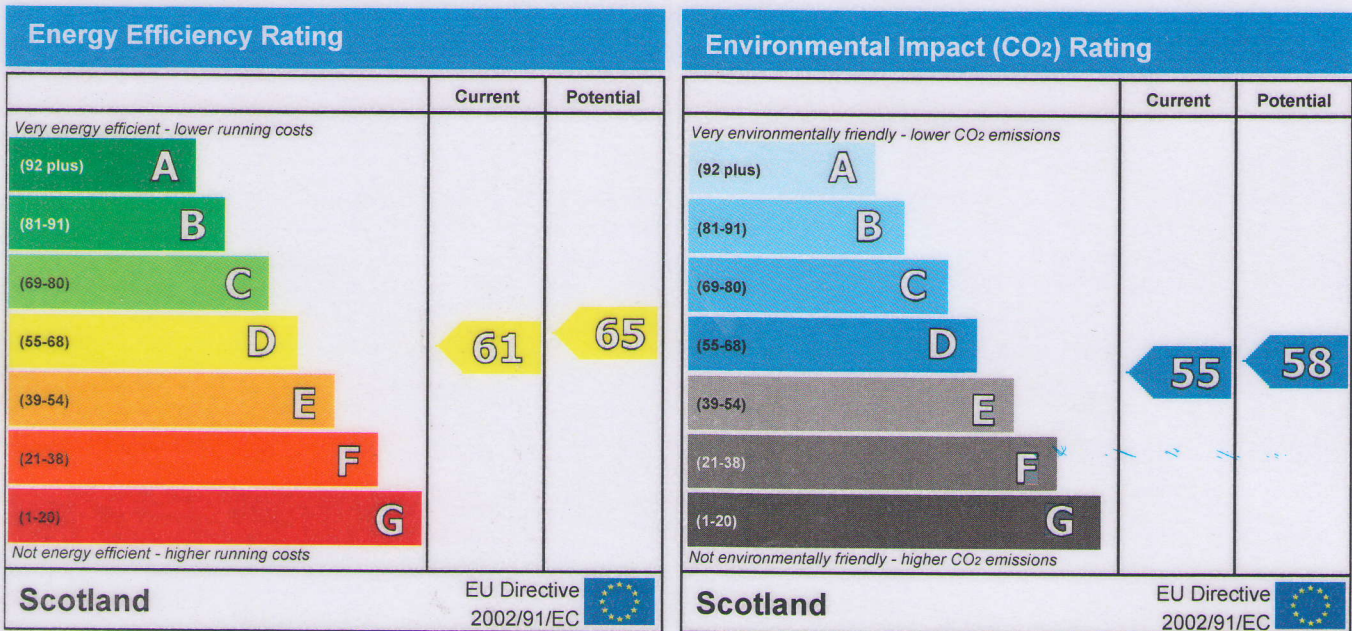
Energy Efficiency Rating

| | Current | Potential |
|---|---|---|
| Very energy efficient - lower running costs | | |
| (92 plus) A | | |
| (81-91) B | | |
| (69-80) C | | |
| (55-68) D | 61 | 65 |
| (39-54) E | | |
| (21-38) F | | |
| (1-20) G | | |
| Not energy efficient - higher running costs | | |

Scotland

EU Directive 2002/91/EC

Environmental Impact ($CO_2$) Rating

| | Current | Potential |
|---|---|---|
| Very environmentally friendly - lower $CO_2$ emissions | | |
| (92 plus) A | | |
| (81-91) B | | |
| (69-80) C | | |
| (55-68) D | | |
| (39-54) E | 55 | 58 |
| (21-38) F | | |
| (1-20) G | | |
| Not environmentally friendly - higher $CO_2$ emissions | | |

Scotland

EU Directive 2002/91/EC